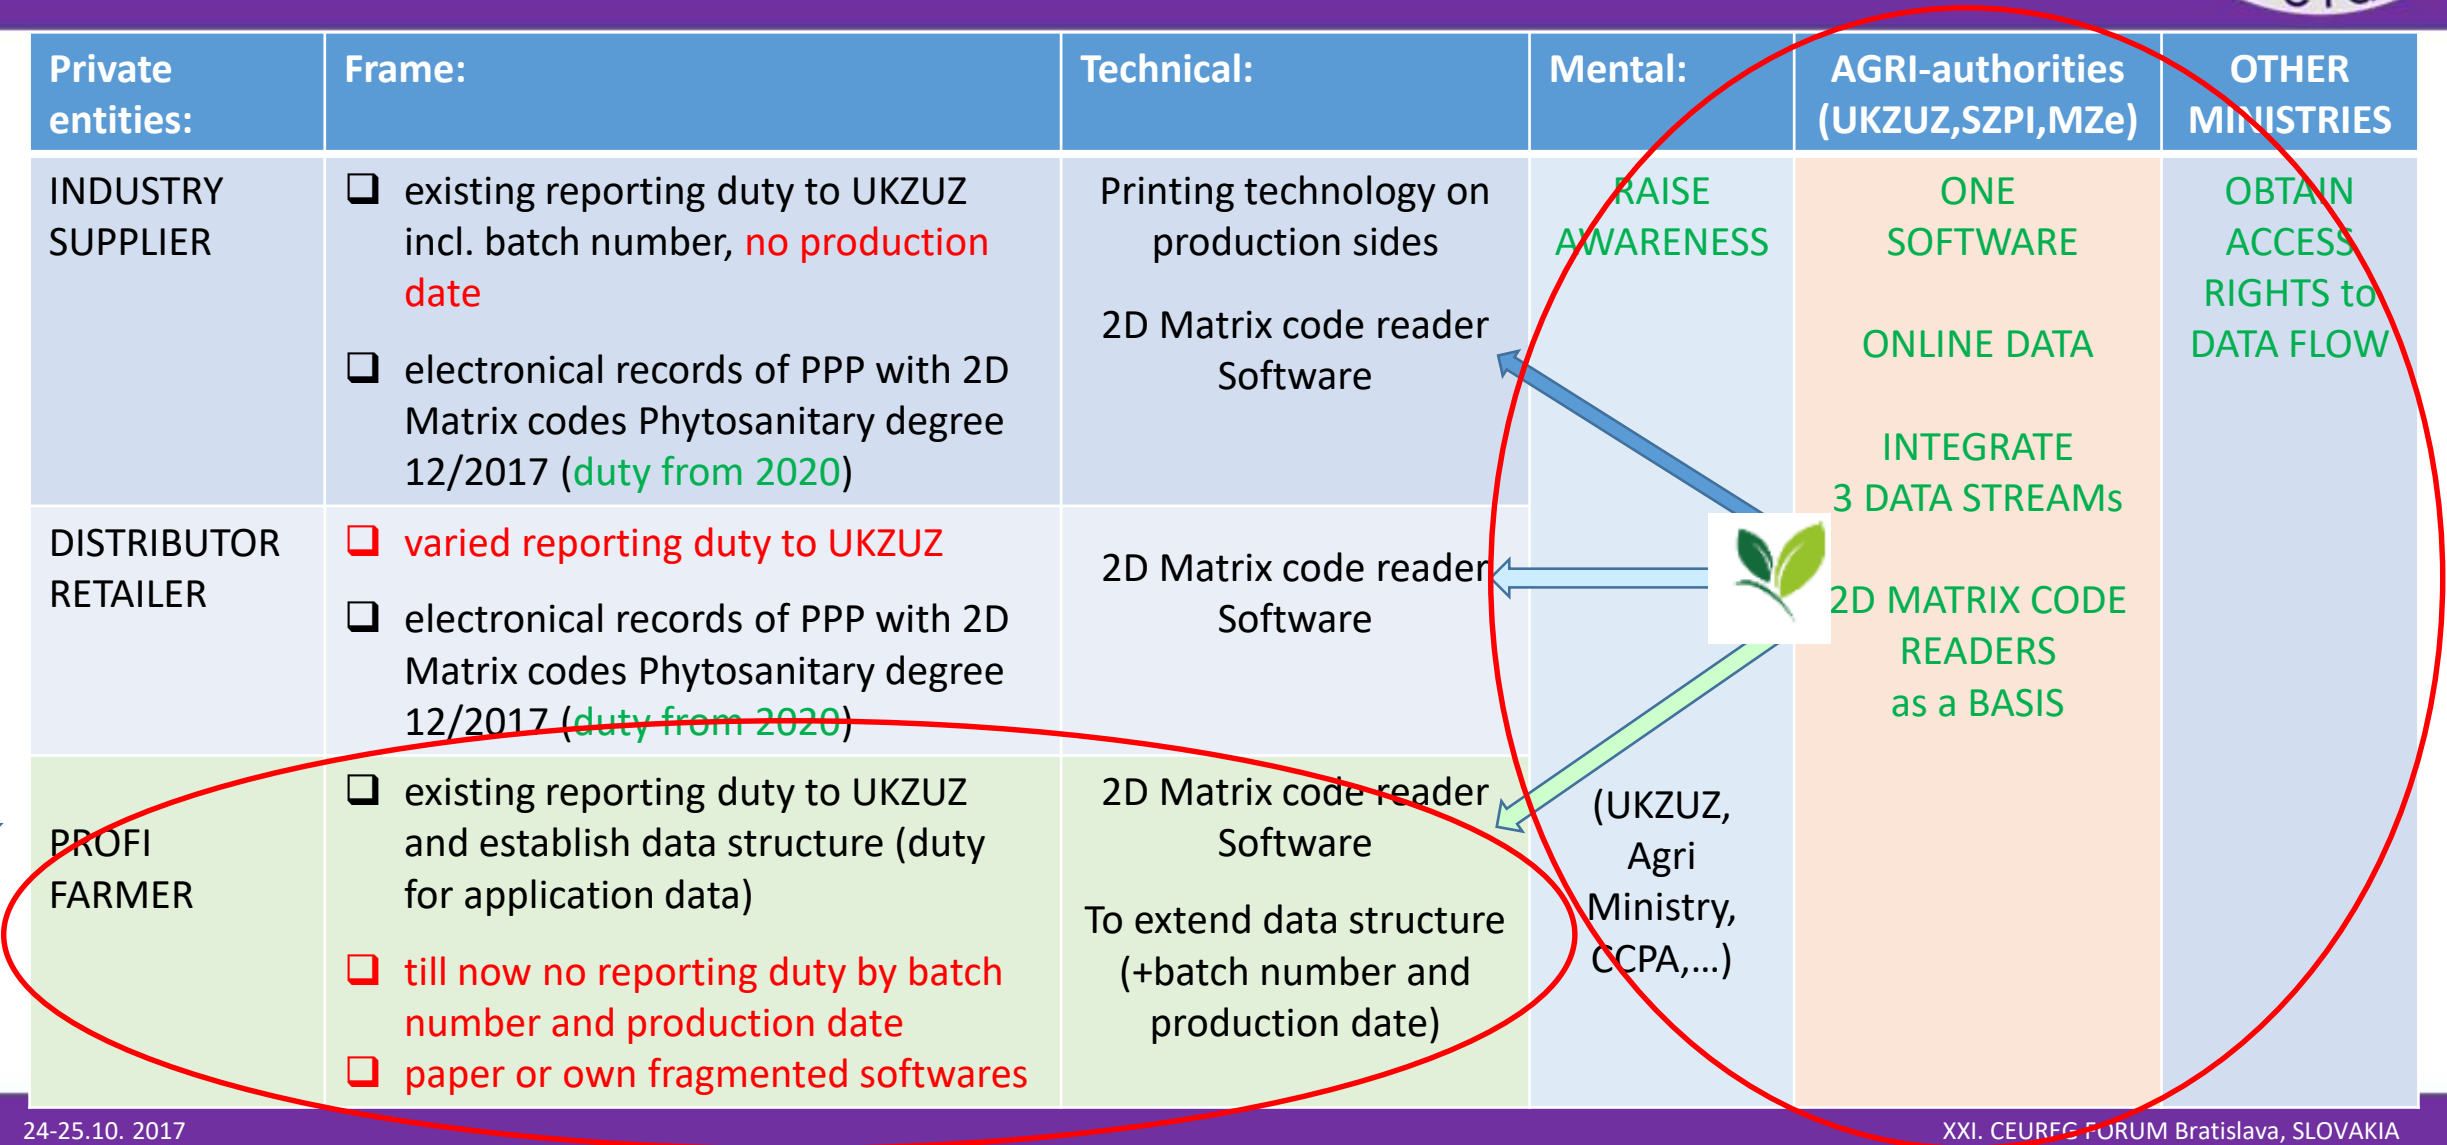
| Private entities: | Frame: | Technical: | Mental: | AGRI-authorities (UKZUZ,SZPI,MZe) | OTHER MINISTRIES |
|---|---|---|---|---|---|
| INDUSTRY SUPPLIER | ❑ existing reporting duty to UKZUZ incl. batch number, no production date<br>❑ electronical records of PPP with 2D Matrix codes Phytosanitary degree 12/2017 (duty from 2020) | Printing technology on production sides<br>2D Matrix code reader Software | RAISE AWARENESS | ONE SOFTWARE<br>ONLINE DATA<br>INTEGRATE 3 DATA STREAMs<br>2D MATRIX CODE READERS as a BASIS | OBTAIN ACCESS RIGHTS to DATA FLOW |
| DISTRIBUTOR RETAILER | ❑ varied reporting duty to UKZUZ<br>❑ electronical records of PPP with 2D Matrix codes Phytosanitary degree 12/2017 (duty from 2020) | 2D Matrix code reader Software | | | |
| PROFI FARMER | ❑ existing reporting duty to UKZUZ and establish data structure (duty for application data)<br>❑ till now no reporting duty by batch number and production date<br>❑ paper or own fragmented softwares | 2D Matrix code reader Software<br>To extend data structure (+batch number and production date) | (UKZUZ, Agri Ministry, CCPA,...) | | |

24-25.10. 2017

XXI. CEUREC FORUM Bratislava, SLOVAKIA